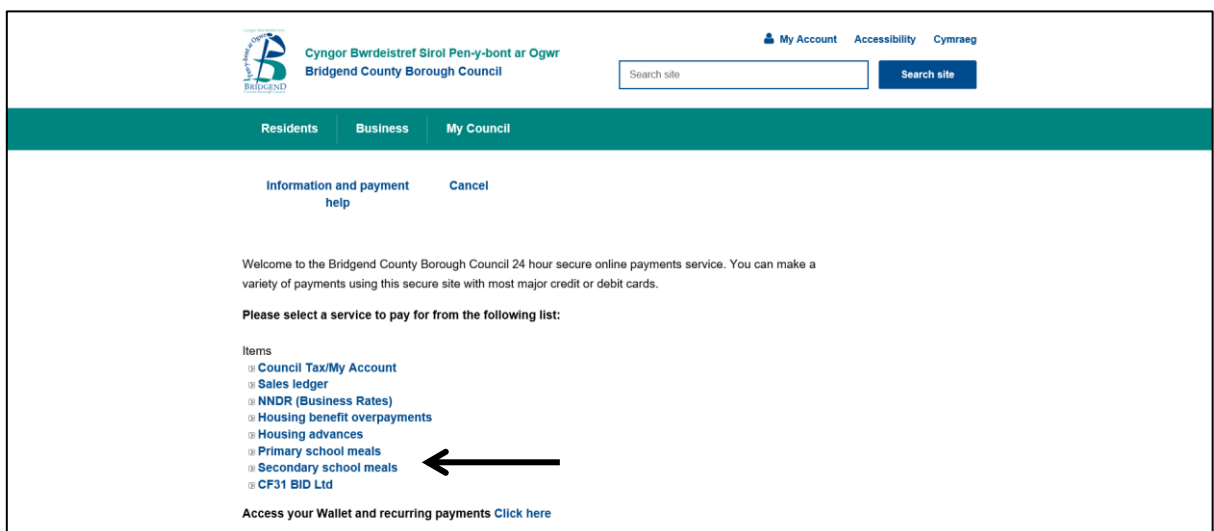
Pen-y-bont ar Ogwr
BRIDGEND

Cyngor Bwrdeistref Sirol Pen-y-bont ar Ogwr
Bridgend County Borough Council

My Account Accessibility Cymraeg

Search site

Search site

Residents Business My Council

Information and payment help

Cancel

Welcome to the Bridgend County Borough Council 24 hour secure online payments service. You can make a variety of payments using this secure site with most major credit or debit cards.

Please select a service to pay for from the following list:

Items
Council Tax/My Account
Sales ledger
NNDR (Business Rates)
Housing benefit overpayments
Housing advances
Primary school meals
Secondary school meals
CF31 BID Ltd

Access your Wallet and recurring payments Click here